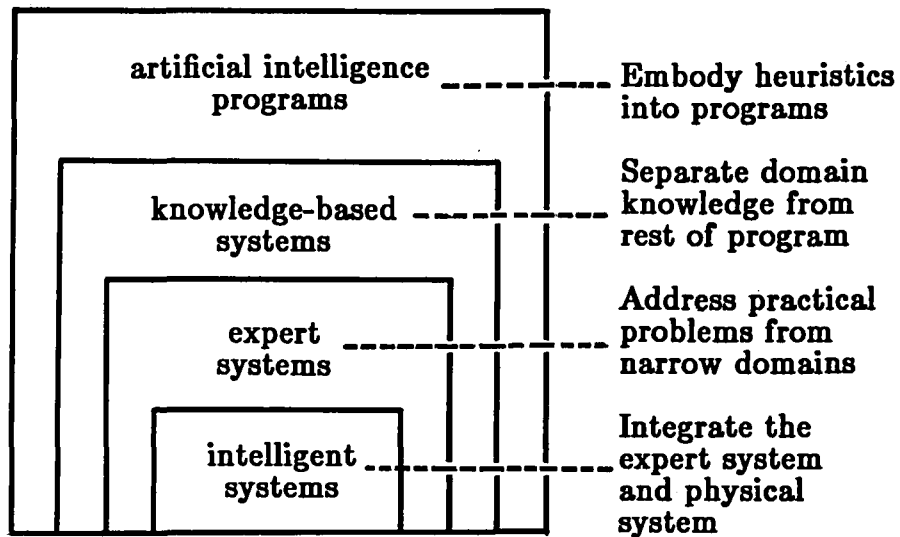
artificial intelligence programs

Embody heuristics into programs

knowledge-based systems

Separate domain knowledge from rest of program

expert systems

Address practical problems from narrow domains

intelligent systems

Integrate the expert system and physical system